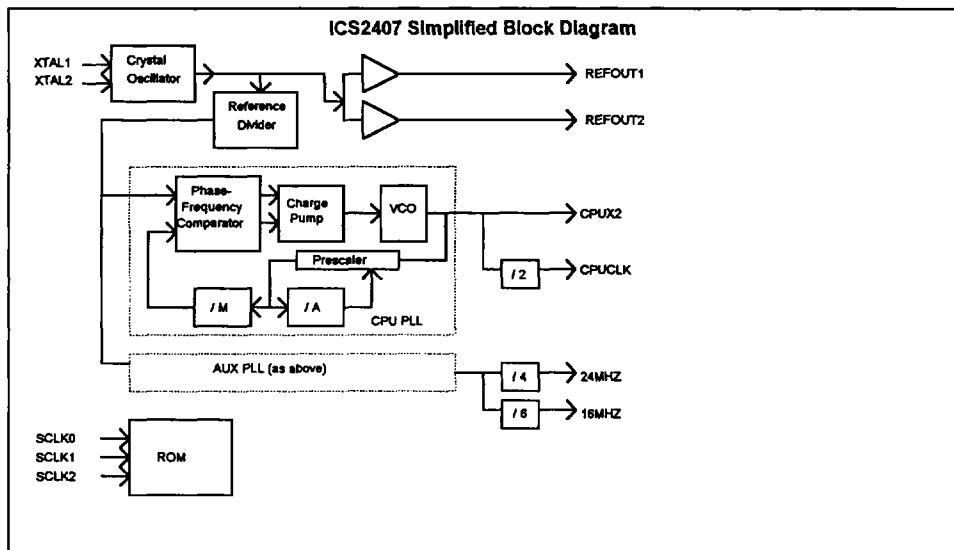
ICS2407 Simplified Block Diagram

XTAL1
XTAL2
Crystal Oscillator
Reference Divider
REFOUT1
REFOUT2

Phase-Frequency Comparator
Charge Pump
VCO
Prescaler
/ M
/ A
CPU PLL
CPUX2
/ 2
CPUCLK

AUX PLL (as above)
/ 4
24MHZ
/ 6
16MHZ

SCLK0
SCLK1
SCLK2
ROM